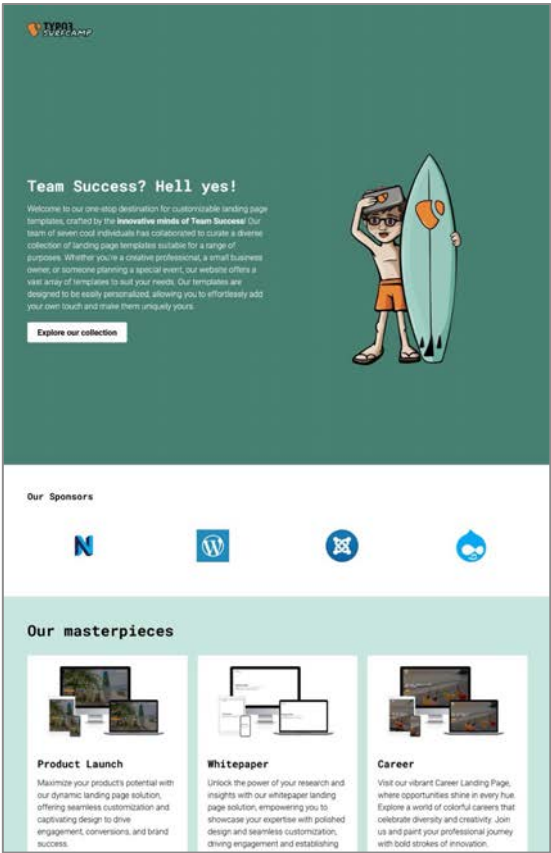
TYPO3 SURFCAMP

Team Success? Hell yes!

Welcome to our one-stop destination for customizable landing page templates, crafted by the **innovative minds of Team Success**! Our team of seven cool individuals has collaborated to curate a diverse collection of landing page templates suitable for a range of purposes. Whether you're a creative professional, a small business owner, or someone planning a special event, our website offers a vast array of templates to suit your needs. Our templates are designed to be easily personalized, allowing you to effortlessly add your own touch and make them uniquely yours.

Explore our collection

Our Sponsors

Our masterpieces

Product Launch

Maximize your product's potential with our dynamic landing page solution, offering seamless customization and captivating design to drive engagement, conversions, and brand success.

Whitepaper

Unlock the power of your research and insights with our whitepaper landing page solution, empowering you to showcase your expertise with polished design and seamless customization, driving engagement and establishing

Career

Visit our vibrant Career Landing Page, where opportunities shine in every hue. Explore a world of colorful careers that celebrate diversity and creativity. Join us and paint your professional journey with bold strokes of innovation.